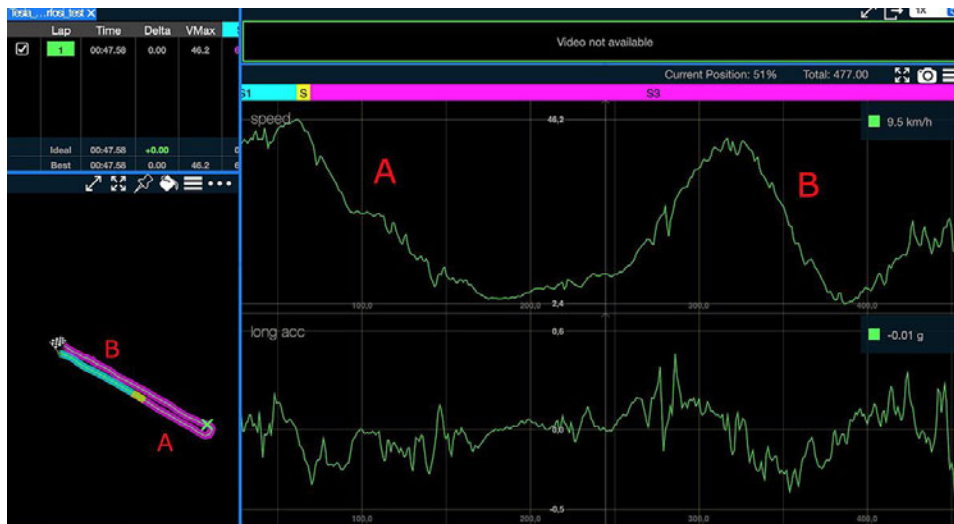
Testa_...rfosi_test ×

| | Lap | Time | Delta | VMax |
|---|---|---|---|---|
| ☑ | 1 | 00:47.58 | 0.00 | 46.2 |
| | Ideal | 00:47.58 | +0.00 | |
| | Best | 00:47.58 | 0.00 | 46.2 |

1X

Video not available

Current Position: 51%

Total: 477.00

S1 S S3

speed

46,2

9.5 km/h

A

B

100,0 2,4 200,0 300,0 400,0

long acc

0,6

-0.01 g

0,0

-0,5

100,0 200,0 300,0 400,0

B

A